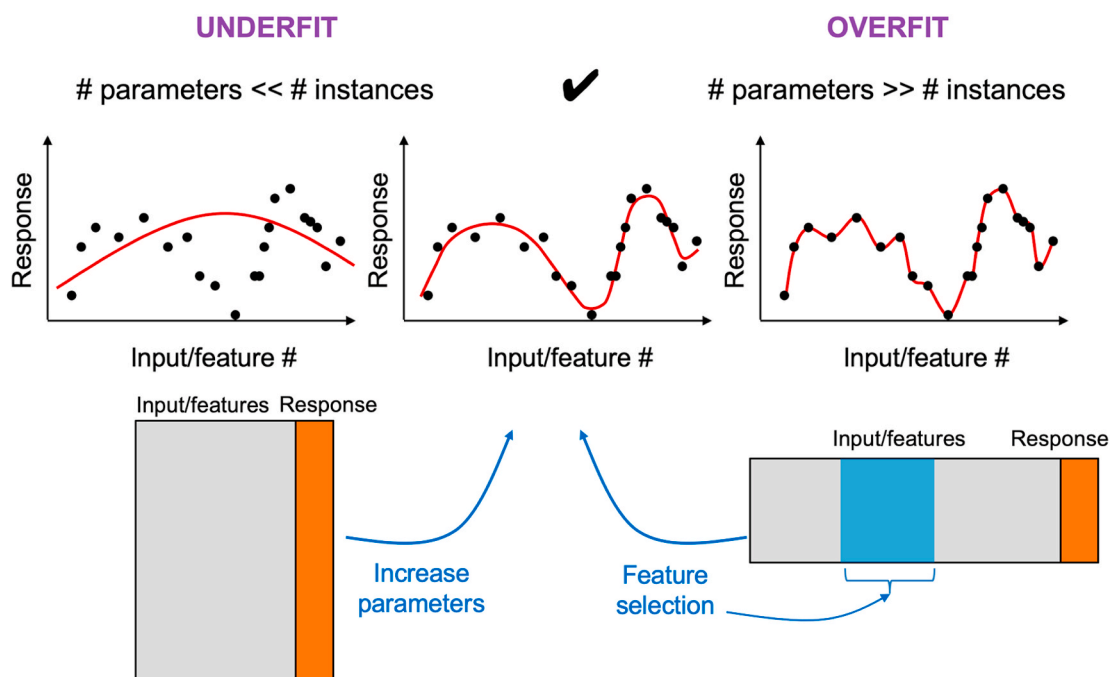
UNDERFIT

OVERFIT

# parameters << # instances

✔

# parameters >> # instances

Response

Input/feature #

Response

Input/feature #

Response

Input/feature #

Input/features Response

Input/features Response

Increase parameters

Feature selection